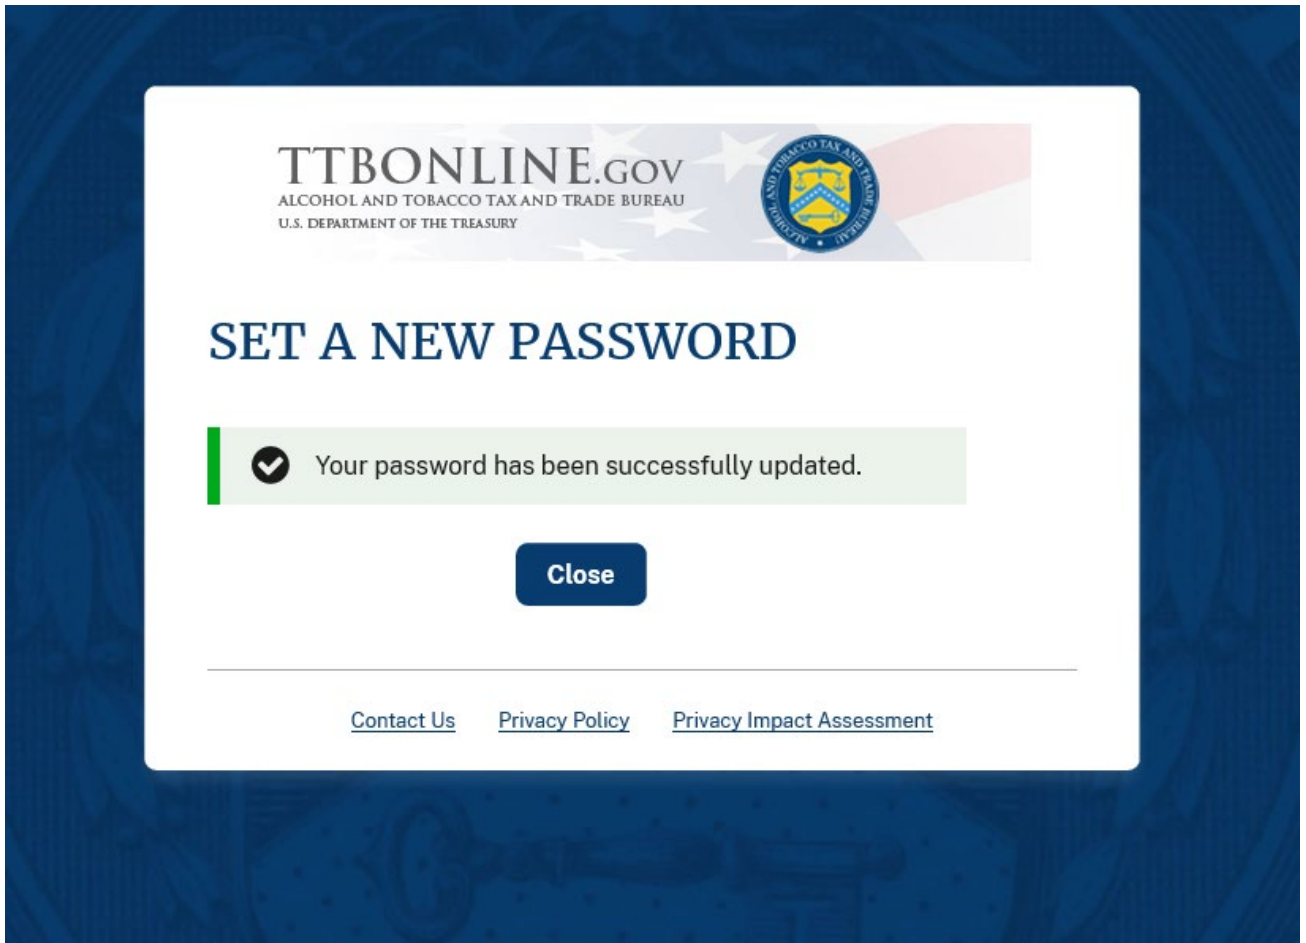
TTBONLINE.GOV
ALCOHOL AND TOBACCO TAX AND TRADE BUREAU
U.S. DEPARTMENT OF THE TREASURY

ALCOHOL AND TOBACCO TAX AND TRADE BUREAU

SET A NEW PASSWORD

Your password has been successfully updated.

Close

Contact Us Privacy Policy Privacy Impact Assessment